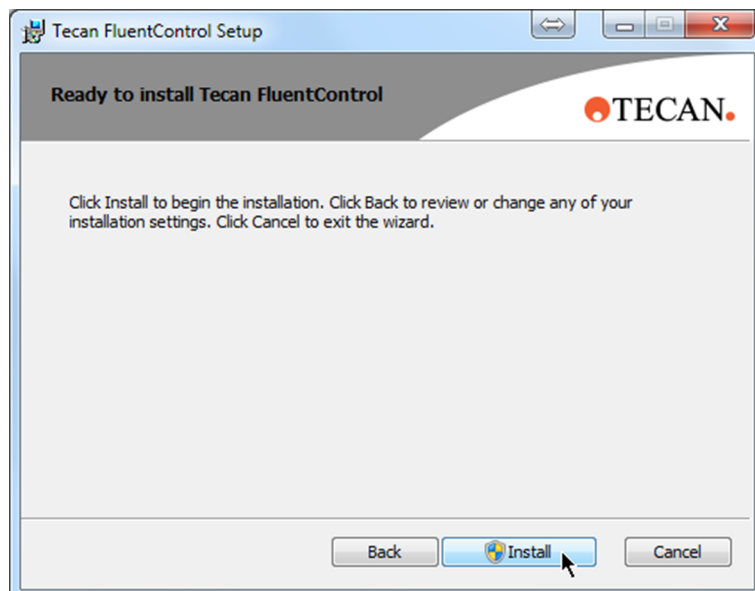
Tecan FluentControl Setup

Ready to install Tecan FluentControl

TECAN.

Click Install to begin the installation. Click Back to review or change any of your installation settings. Click Cancel to exit the wizard.

Back

Install

Cancel